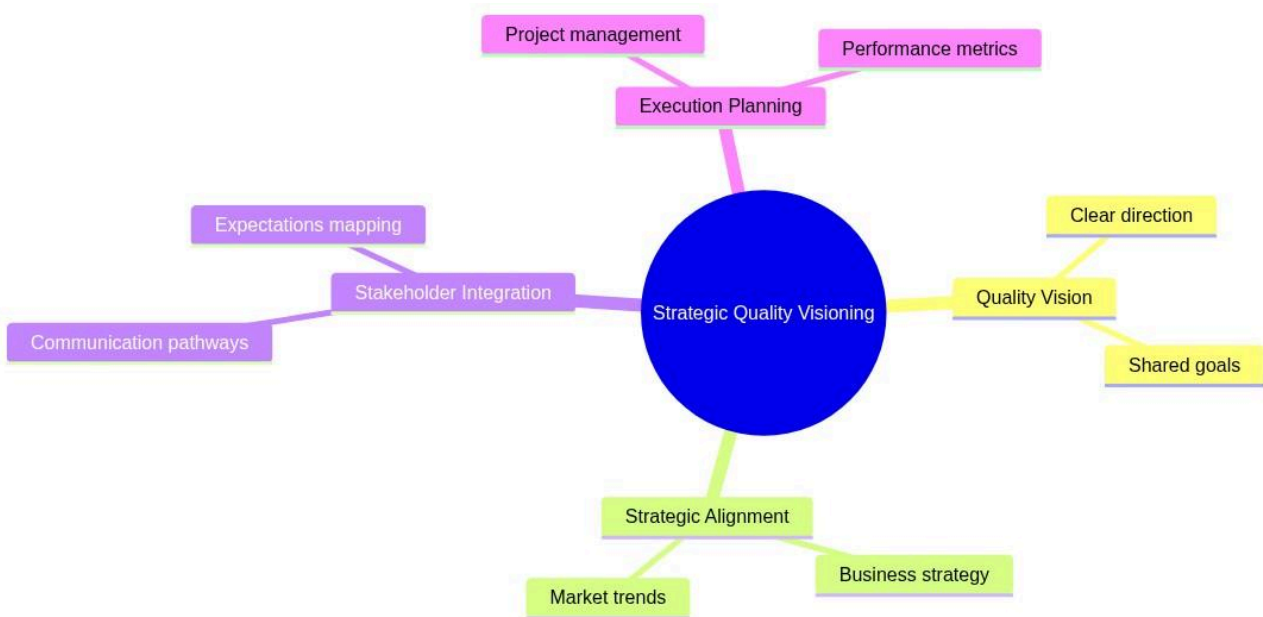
Project management

Performance metrics

Execution Planning

Expectations mapping

Stakeholder Integration

Communication pathways

Strategic Quality Visioning

Clear direction

Quality Vision

Shared goals

Strategic Alignment

Market trends

Business strategy